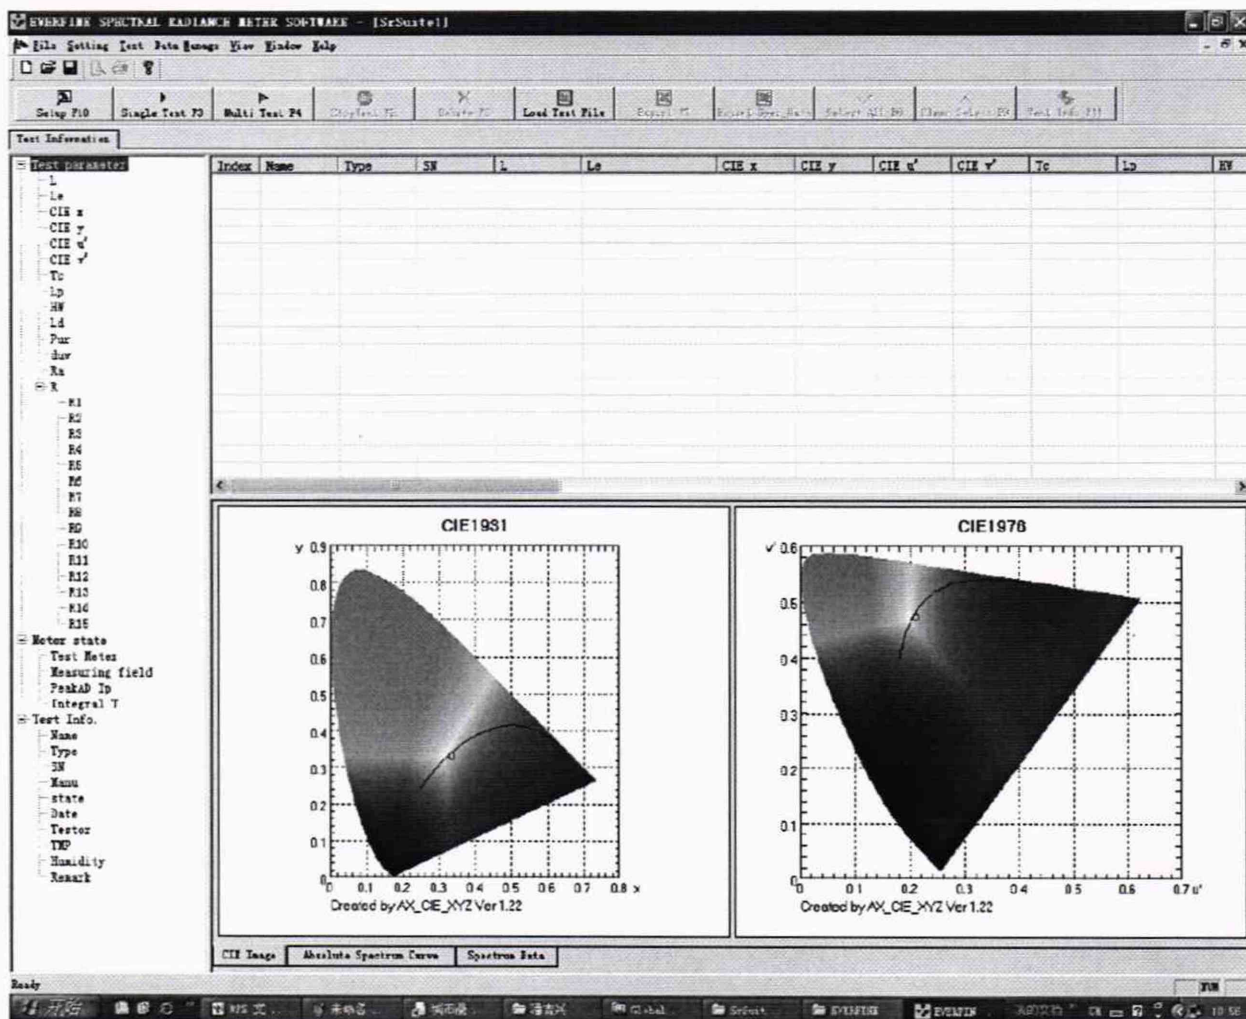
EVERFINE SPECTRAL RADIANCE METER SOFTWARE - [SrSuite1]

File Setting Test Data Manage View Window Help

Setup F10 | Single Test F3 | Multi Test F4 | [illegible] | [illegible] | Load Test File | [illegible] | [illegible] | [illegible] | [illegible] | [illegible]

Test Information

Test parameter
L
Le
CIE x
CIE y
CIE u'
CIE v'
Tc
Lp
HW
Ld
Pur
duv
Ra
R
R1
R2
R3
R4
R5
R6
R7
R8
R9
R10
R11
R12
R13
R14
R15
Meter state
Test Meter
Measuring field
PeakAD Ip
Integral T
Test Info.
Name
Type
SN
Manu
state
Date
Tester
TMP
Humidity
Remark

| Index | Name | Type | SN | L | Le | CIE x | CIE y | CIE u' | CIE v' | Tc | Lp | HW |
|---|---|---|---|---|---|---|---|---|---|---|---|---|

CIE1931
y 0.9 0.8 0.7 0.6 0.5 0.4 0.3 0.2 0.1 0
0 0.1 0.2 0.3 0.4 0.5 0.6 0.7 0.8 x
Created by AX_CIE_XYZ Ver 1.22

CIE1976
v' 0.6 0.5 0.4 0.3 0.2 0.1 0
0 0.1 0.2 0.3 0.4 0.5 0.6 0.7 u'
Created by AX_CIE_XYZ Ver 1.22

CIE Image | Absolute Spectrum Curve | Spectrum Data

Ready

NUM

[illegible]